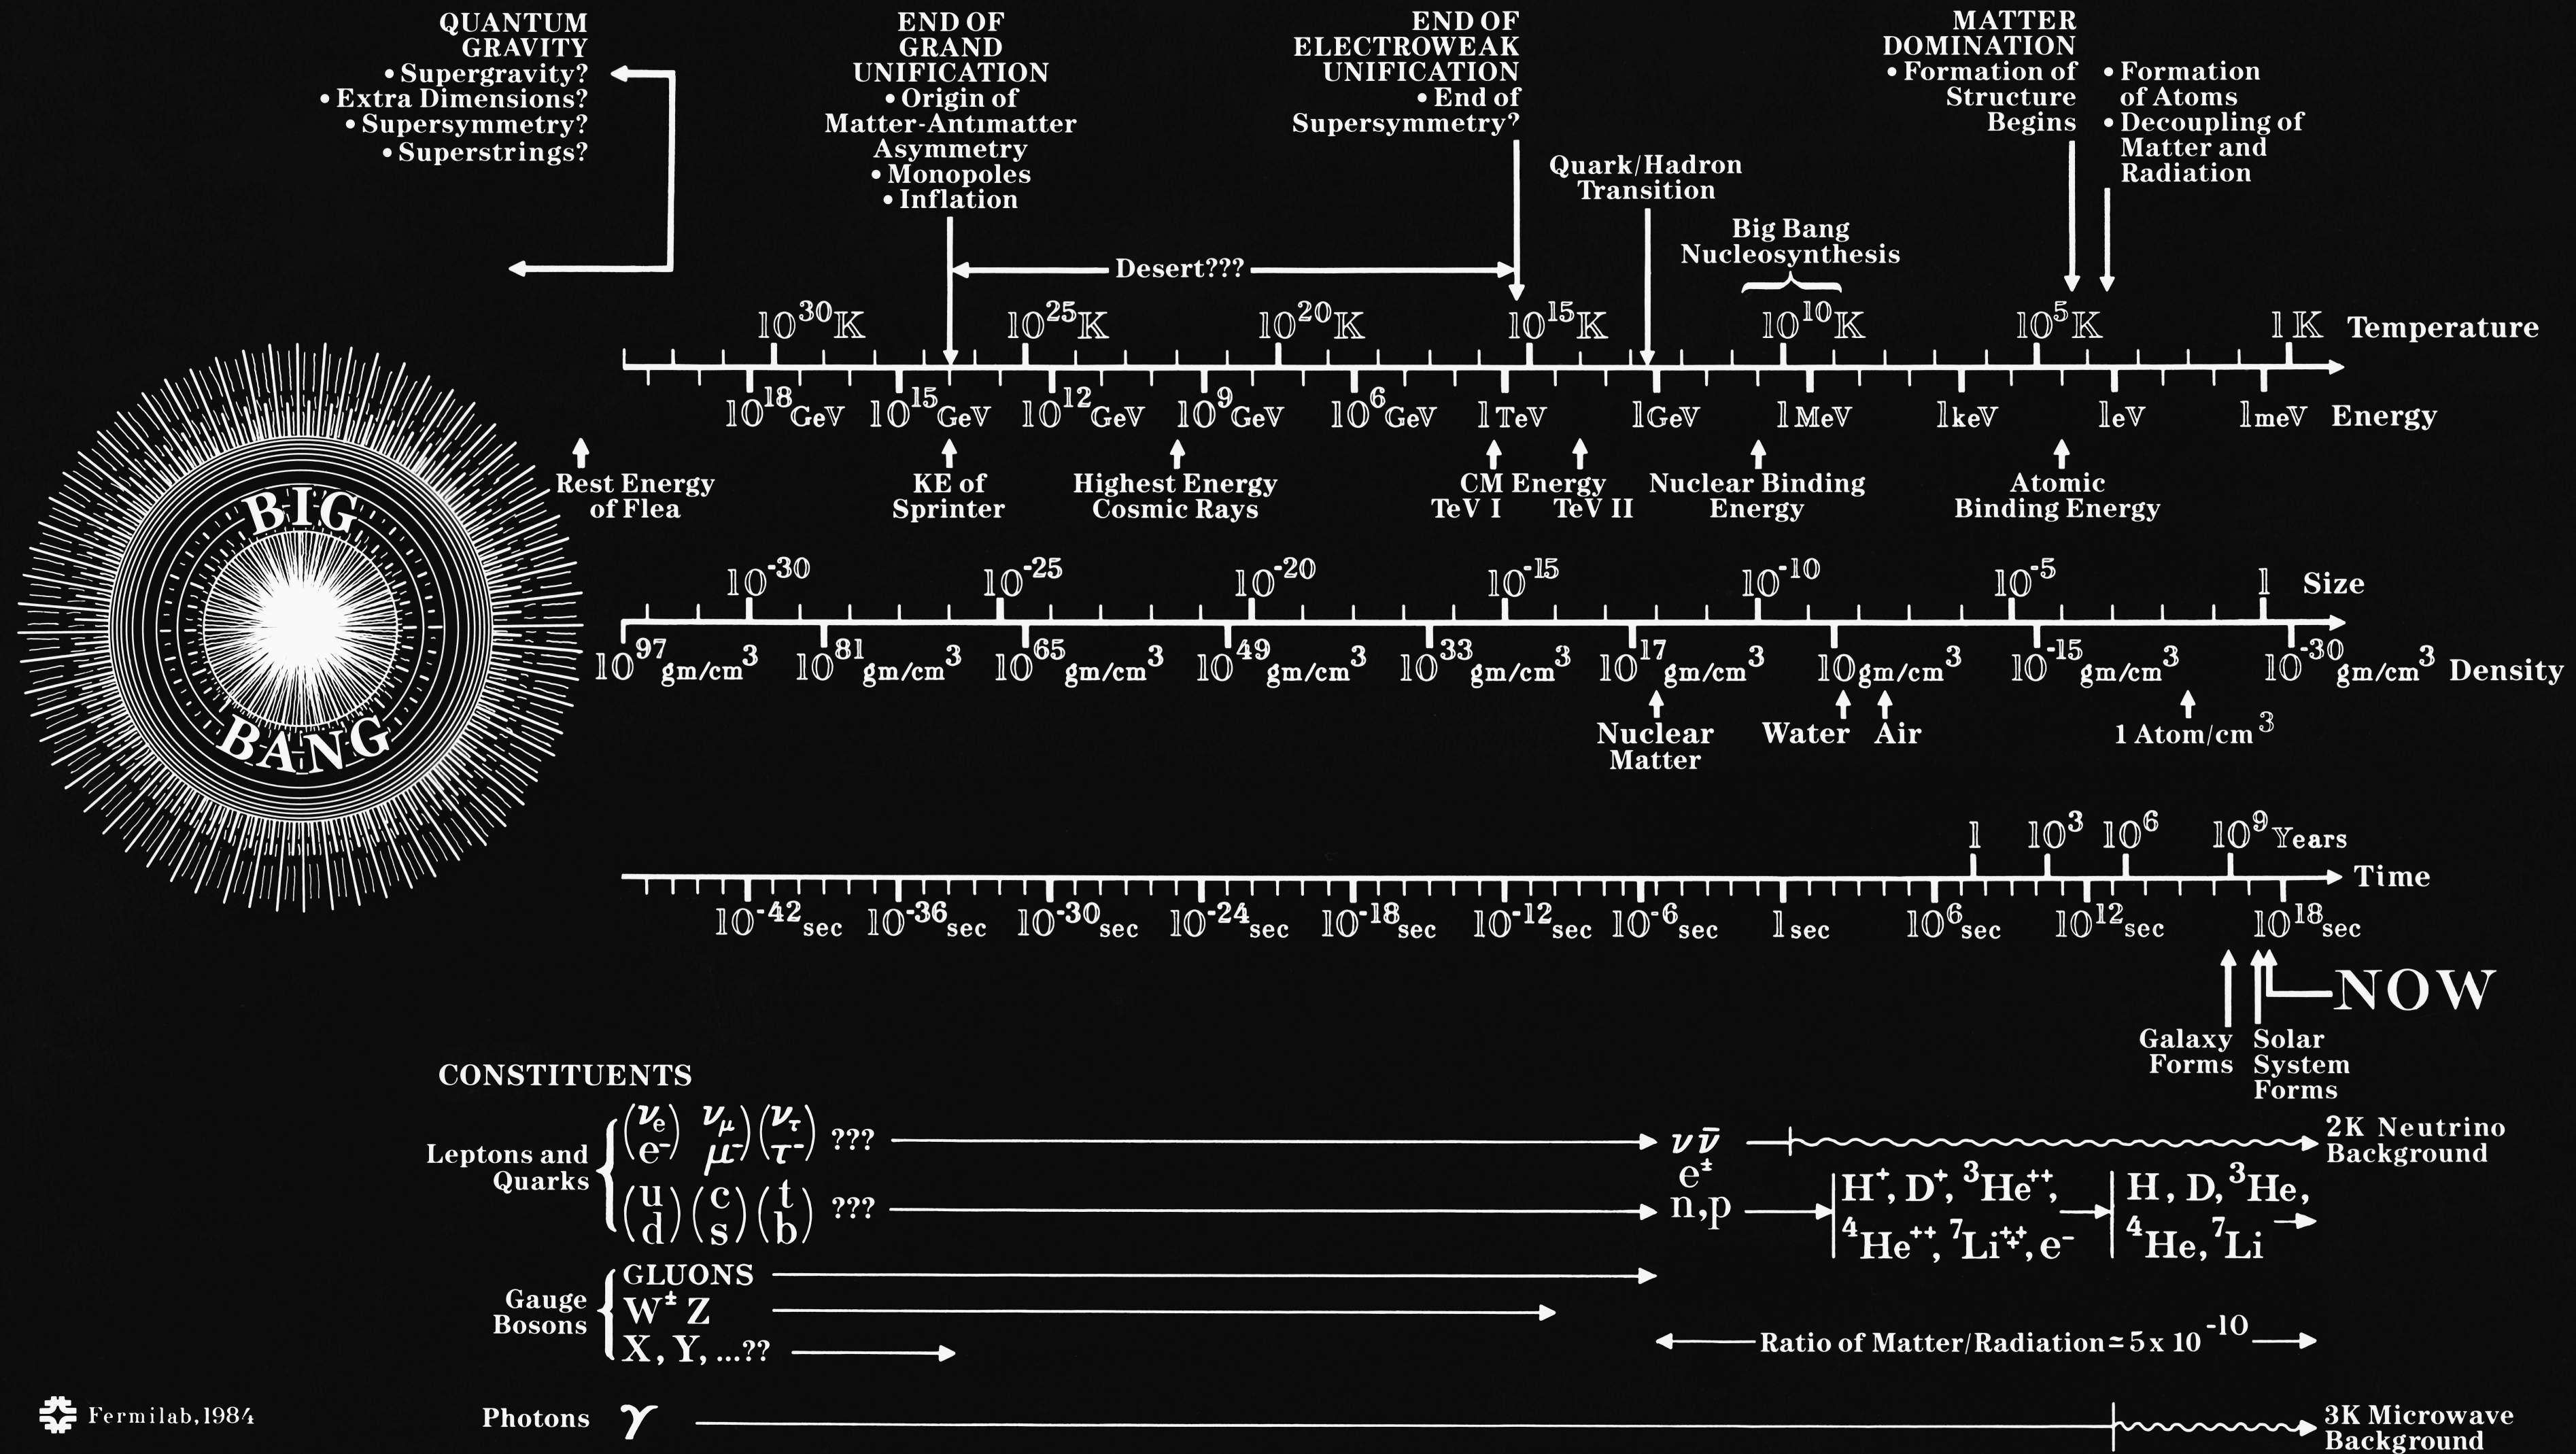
QUANTUM GRAVITY
• Supergravity?
• Extra Dimensions?
• Supersymmetry?
• Superstrings?

END OF GRAND UNIFICATION
• Origin of Matter-Antimatter Asymmetry
• Monopoles
• Inflation

END OF ELECTROWEAK UNIFICATION
• End of Supersymmetry?

Quark/Hadron Transition

Big Bang Nucleosynthesis

MATTER DOMINATION
• Formation of Structure Begins

• Formation of Atoms
• Decoupling of Matter and Radiation

Desert???

$10^{30}$K $10^{25}$K $10^{20}$K $10^{15}$K $10^{10}$K $10^{5}$K 1K Temperature

$10^{18}$GeV $10^{15}$GeV $10^{12}$GeV $10^{9}$GeV $10^{6}$GeV 1TeV 1GeV 1MeV 1keV 1eV 1meV Energy

Rest Energy of Flea
KE of Sprinter
Highest Energy Cosmic Rays
CM Energy TeV I TeV II
Nuclear Binding Energy
Atomic Binding Energy

BIG BANG

$10^{-30}$ $10^{-25}$ $10^{-20}$ $10^{-15}$ $10^{-10}$ $10^{-5}$ 1 Size

$10^{97}$gm/cm$^3$ $10^{81}$gm/cm$^3$ $10^{65}$gm/cm$^3$ $10^{49}$gm/cm$^3$ $10^{33}$gm/cm$^3$ $10^{17}$gm/cm$^3$ 10gm/cm$^3$ $10^{-15}$gm/cm$^3$ $10^{-30}$gm/cm$^3$ Density

Nuclear Matter
Water
Air
1 Atom/cm$^3$

1 $10^3$ $10^6$ $10^9$ Years
Time
$10^{-42}$sec $10^{-36}$sec $10^{-30}$sec $10^{-24}$sec $10^{-18}$sec $10^{-12}$sec $10^{-6}$sec 1 sec $10^{6}$sec $10^{12}$sec $10^{18}$sec

NOW
Galaxy Forms
Solar System Forms

CONSTITUENTS
Leptons and Quarks $\binom{\nu_e}{e^-}$ $\binom{\nu_\mu}{\mu^-}$ $\binom{\nu_\tau}{\tau^-}$ ??? $\nu\bar{\nu}$ 2K Neutrino Background
$e^\pm$
$\binom{u}{d}$ $\binom{c}{s}$ $\binom{t}{b}$ ??? n,p $H^+, D^+, {}^3He^{++}, {}^4He^{++}, {}^7Li^{+++}, e^-$ $H, D, {}^3He, {}^4He, {}^7Li$

Gauge Bosons GLUONS
$W^\pm$ Z
X, Y, ...??
Ratio of Matter/Radiation ≃ 5 x $10^{-10}$

Fermilab, 1984
Photons $\gamma$ 3K Microwave Background